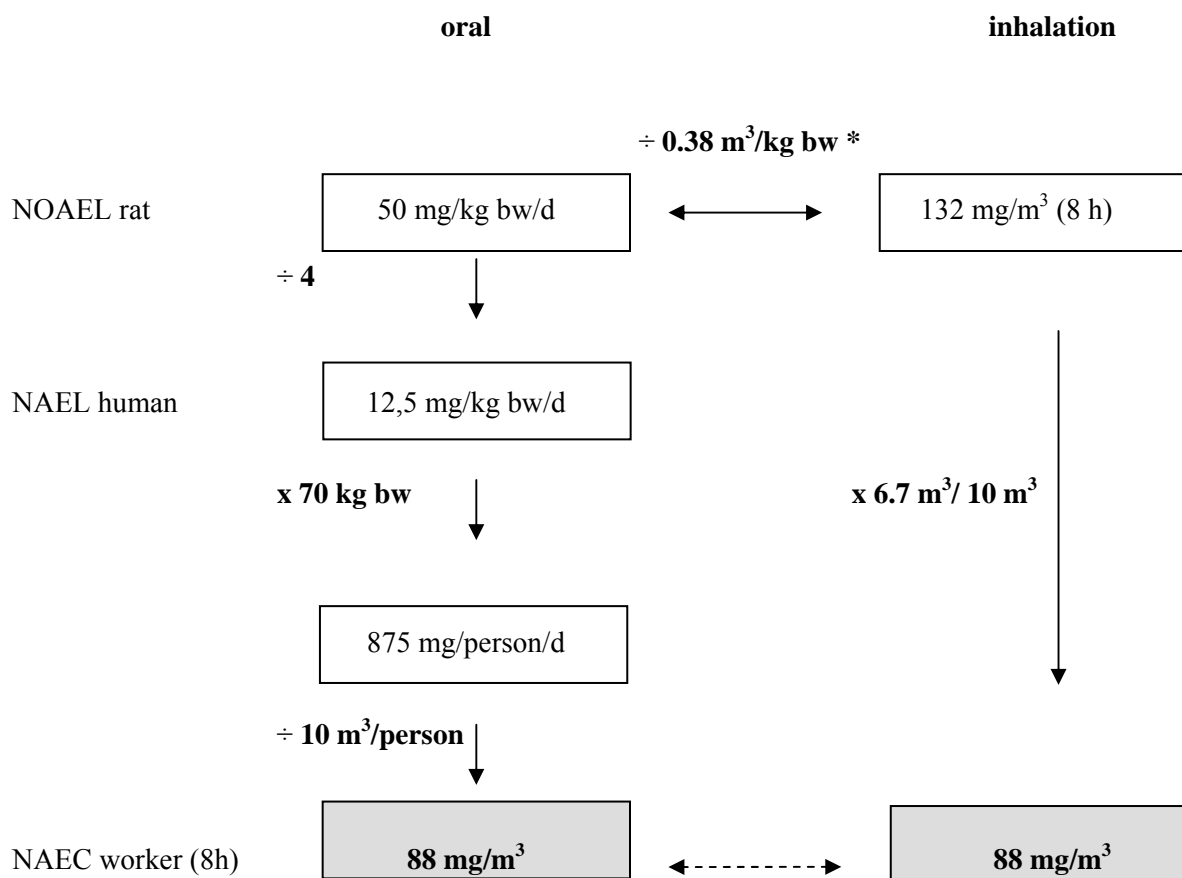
oral

inhalation

$\div$ 0.38 $m^3$/kg bw *

NOAEL rat

50 mg/kg bw/d

132 mg/$m^3$ (8 h)

$\div$ 4

NAEL human

12,5 mg/kg bw/d

x 70 kg bw

x 6.7 $m^3$/ 10 $m^3$

875 mg/person/d

$\div$ 10 $m^3$/person

NAEC worker (8h)

88 mg/$m^3$

88 mg/$m^3$